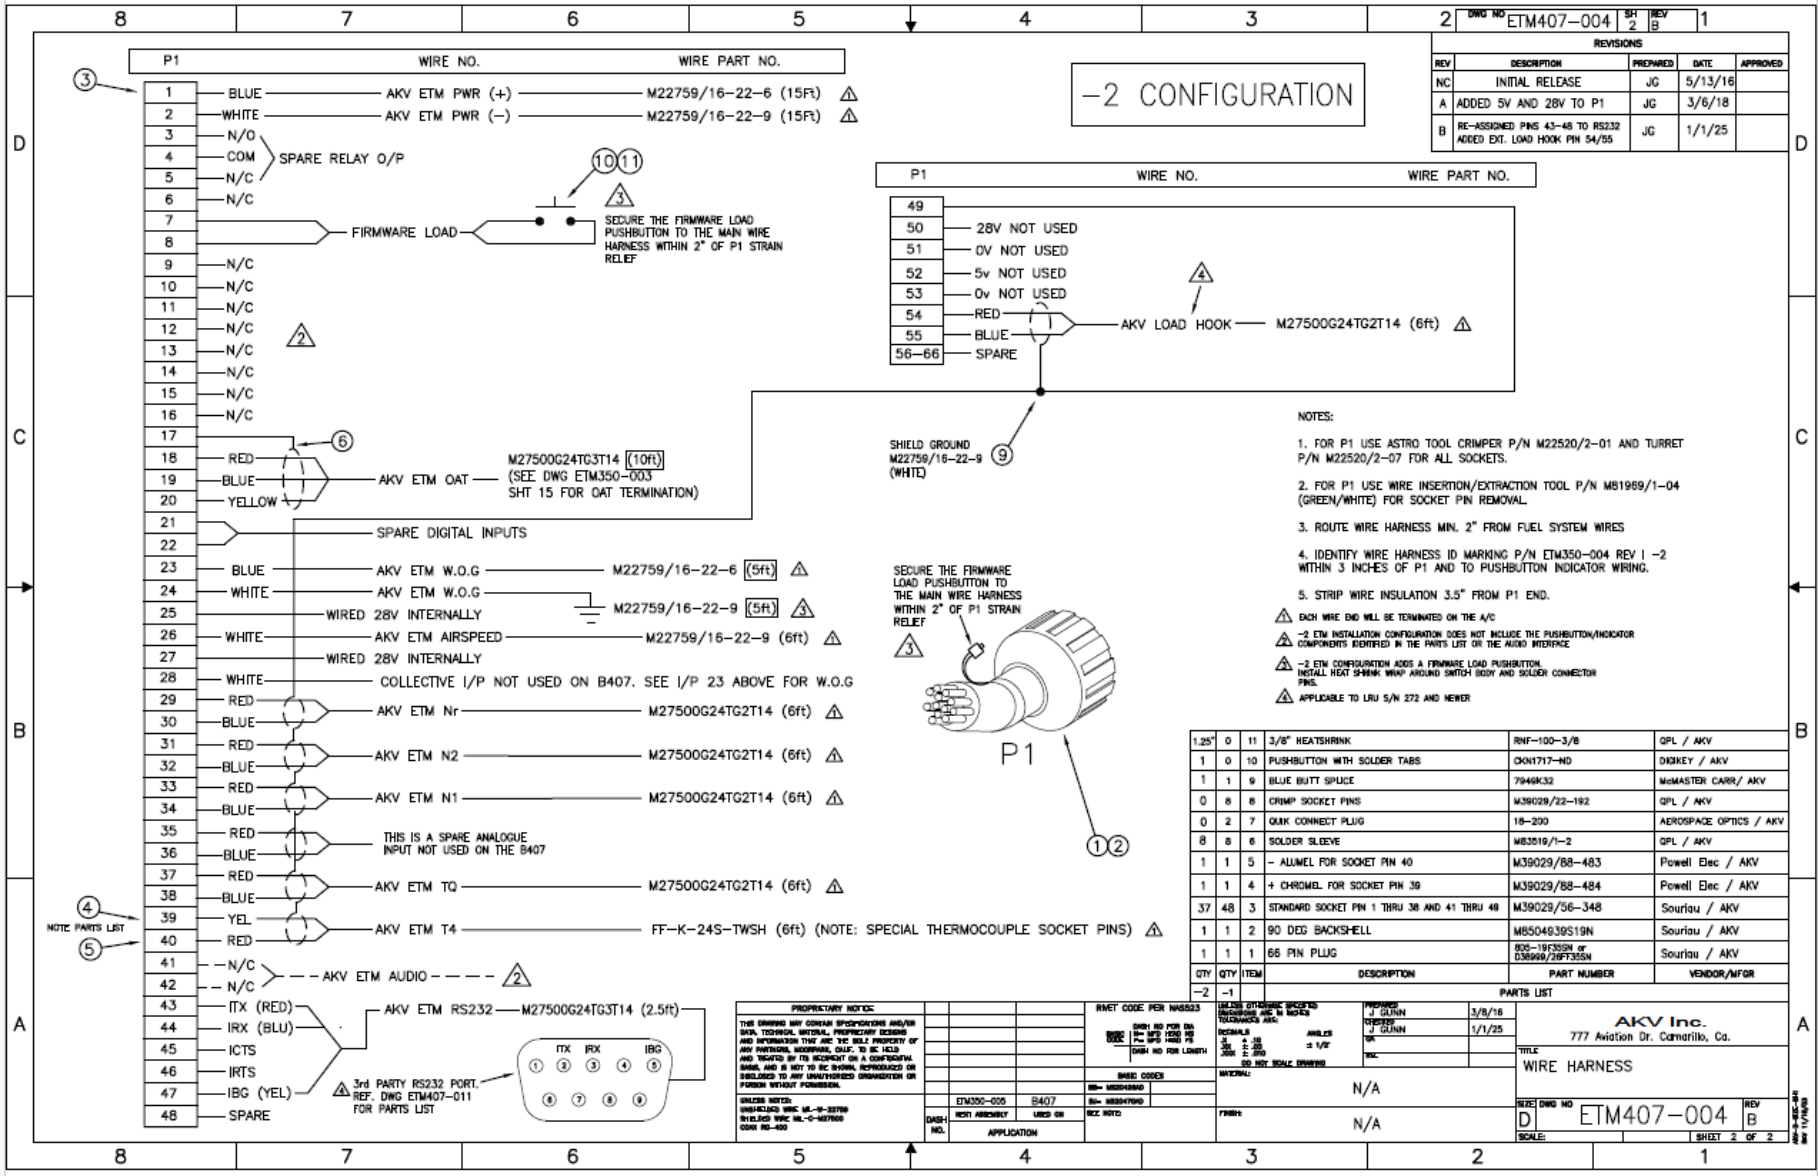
8 7 6 5 4 3 2 1

DWG NO ETM407-004 SH 2 REV B

REVISIONS

| REV | DESCRIPTION | PREPARED | DATE | APPROVED |
|---|---|---|---|---|
| NC | INITIAL RELEASE | JG | 5/13/16 | |
| A | ADDED 5V AND 28V TO P1 | JG | 3/6/18 | |
| B | RE-ASSIGNED PINS 43-48 TO RS232 ADDED EXT. LOAD HOOK PIN 54/55 | JG | 1/1/25 | |

-2 CONFIGURATION

P1 WIRE NO. WIRE PART NO.

3
1 BLUE AKV ETM PWR (+) M22759/16-22-6 (15Ft)
2 WHITE AKV ETM PWR (-) M22759/16-22-9 (15Ft)
3 N/O
4 COM SPARE RELAY O/P
5 N/C
6 N/C
7
8 FIRMWARE LOAD
10 11
3 SECURE THE FIRMWARE LOAD PUSHBUTTON TO THE MAIN WIRE HARNESS WITHIN 2" OF P1 STRAIN RELIEF
9 N/C
10 N/C
11 N/C
12 N/C 2
13 N/C
14 N/C
15 N/C
16 N/C
17
18 RED 6
19 BLUE AKV ETM OAT M27500G24TG3T14 (10ft) (SEE DWG ETM350-003 SHT 15 FOR OAT TERMINATION)
20 YELLOW
21
22 SPARE DIGITAL INPUTS
23 BLUE AKV ETM W.O.G M22759/16-22-6 (5ft)
24 WHITE AKV ETM W.O.G M22759/16-22-9 (5ft) 3
25 WIRED 28V INTERNALLY
26 WHITE AKV ETM AIRSPEED M22759/16-22-9 (6ft)
27 WIRED 28V INTERNALLY
28 WHITE COLLECTIVE I/P NOT USED ON B407. SEE I/P 23 ABOVE FOR W.O.G
29 RED
30 BLUE AKV ETM Nr M27500G24TG2T14 (6ft)
31 RED
32 BLUE AKV ETM N2 M27500G24TG2T14 (6ft)
33 RED
34 BLUE AKV ETM N1 M27500G24TG2T14 (6ft)
35 RED
36 BLUE THIS IS A SPARE ANALOGUE INPUT NOT USED ON THE B407
37 RED
38 BLUE AKV ETM TQ M27500G24TG2T14 (6ft)
4
39 YEL
NOTE PARTS LIST
5
40 RED AKV ETM T4 FF-K-24S-TWSH (6ft) (NOTE: SPECIAL THERMOCOUPLE SOCKET PINS)
41 N/C
42 N/C AKV ETM AUDIO 2
43 ITX (RED) AKV ETM RS232 M27500G24TG3T14 (2.5ft)
44 IRX (BLU)
45 ICTS
46 IRTS
47 IBG (YEL) 3rd PARTY RS232 PORT. REF. DWG ETM407-011 FOR PARTS LIST
48 SPARE
ITX IRX IBG
1 2 3 4 5
6 7 8 9

P1 WIRE NO. WIRE PART NO.
49
50 28V NOT USED
51 0V NOT USED
52 5v NOT USED
53 0v NOT USED
54 RED 4
55 BLUE AKV LOAD HOOK M27500G24TG2T14 (6ft)
56-66 SPARE

SHIELD GROUND M22759/16-22-9 (WHITE) 9

SECURE THE FIRMWARE LOAD PUSHBUTTON TO THE MAIN WIRE HARNESS WITHIN 2" OF P1 STRAIN RELIEF 3

P1
1 2

NOTES:
1. FOR P1 USE ASTRO TOOL CRIMPER P/N M22520/2-01 AND TURRET P/N M22520/2-07 FOR ALL SOCKETS.
2. FOR P1 USE WIRE INSERTION/EXTRACTION TOOL P/N M81969/1-04 (GREEN/WHITE) FOR SOCKET PIN REMOVAL.
3. ROUTE WIRE HARNESS MIN. 2" FROM FUEL SYSTEM WIRES
4. IDENTIFY WIRE HARNESS ID MARKING P/N ETM350-004 REV I -2 WITHIN 3 INCHES OF P1 AND TO PUSHBUTTON INDICATOR WIRING.
5. STRIP WIRE INSULATION 3.5" FROM P1 END.
EACH WIRE END WILL BE TERMINATED ON THE A/C
-2 ETM INSTALLATION CONFIGURATION DOES NOT INCLUDE THE PUSHBUTTON/INDICATOR COMPONENTS IDENTIFIED IN THE PARTS LIST OR THE AUDIO INTERFACE
-2 ETM CONFIGURATION ADDS A FIRMWARE LOAD PUSHBUTTON. INSTALL HEAT SHRINK WRAP AROUND SWITCH BODY AND SOLDER CONNECTOR PINS.
APPLICABLE TO LRU S/N 272 AND NEWER

| QTY -2 | QTY -1 | ITEM | DESCRIPTION | PART NUMBER | VENDOR/MFGR |
|---|---|---|---|---|---|
| 1.25" | 0 | 11 | 3/8" HEATSHRINK | RNF-100-3/8 | QPL / AKV |
| 1 | 0 | 10 | PUSHBUTTON WITH SOLDER TABS | CKN1717-ND | DIGIKEY / AKV |
| 1 | 1 | 9 | BLUE BUTT SPLICE | 7949K32 | McMASTER CARR/ AKV |
| 0 | 8 | 8 | CRIMP SOCKET PINS | M39029/22-192 | QPL / AKV |
| 0 | 2 | 7 | QUIK CONNECT PLUG | 18-200 | AEROSPACE OPTICS / AKV |
| 8 | 8 | 6 | SOLDER SLEEVE | M83519/1-2 | QPL / AKV |
| 1 | 1 | 5 | - ALUMEL FOR SOCKET PIN 40 | M39029/88-483 | Powell Elec / AKV |
| 1 | 1 | 4 | + CHROMEL FOR SOCKET PIN 39 | M39029/88-484 | Powell Elec / AKV |
| 37 | 48 | 3 | STANDARD SOCKET PIN 1 THRU 38 AND 41 THRU 49 | M39029/56-348 | Souriau / AKV |
| 1 | 1 | 2 | 90 DEG BACKSHELL | M85049/39S19N | Souriau / AKV |
| 1 | 1 | 1 | 66 PIN PLUG | 8D5-19F35SN or D38999/26FF35SN | Souriau / AKV |

PARTS LIST

PROPRIETARY NOTICE
THIS DRAWING MAY CONTAIN SPECIFICATIONS AND/OR DATA, TECHNICAL MATERIAL, PROPRIETARY DESIGNS AND INFORMATION THAT ARE THE SOLE PROPERTY OF AKV PARTNERS, MOORPARK, CALIF. TO BE HELD AND TREATED BY ITS RECIPIENT ON A CONFIDENTIAL BASIS, AND IS NOT TO BE SHOWN, REPRODUCED OR DISCLOSED TO ANY UNAUTHORIZED ORGANIZATION OR PERSON WITHOUT PERMISSION.
UNLESS NOTED: UNSHIELDED WIRE MIL-W-22759 SHIELDED WIRE MIL-C-M27500 COAX RG-400
ETM350-005 B407
NEXT ASSEMBLY USED ON
DASH NO. APPLICATION
RIVET CODE PER NAS523
BASIC CODES
SEE NOTE:
UNLESS OTHERWISE SPECIFIED DIMENSIONS ARE IN INCHES TOLERANCES ARE:
DECIMALS ANGLES ± 1/2°
DO NOT SCALE DRAWING
MATERIAL: N/A
FINISH: N/A
PREPARED J GUNN 3/8/16
CHECKED J GUNN 1/1/25
AKV Inc.
777 Aviation Dr. Camarillo, Ca.
TITLE WIRE HARNESS
SIZE D DWG NO ETM407-004 REV B
SCALE: SHEET 2 OF 2